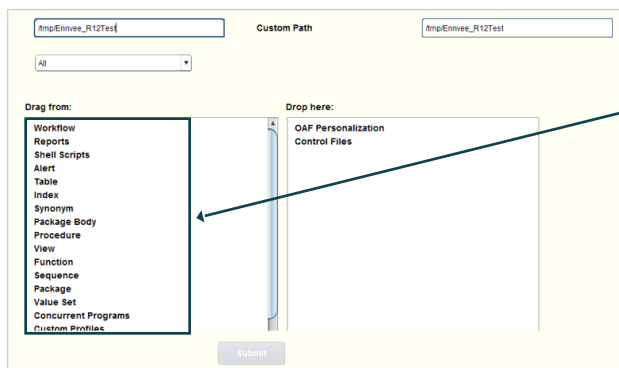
/tmp/Ennvee_R12Test

Custom Path

/tmp/Ennvee_R12Test

All

Drag from:

Workflow
Reports
Shell Scripts
Alert
Table
Index
Synonym
Package Body
Procedure
View
Function
Sequence
Package
Value Set
Concurrent Programs
Custom Profiles

Drop here:

OAF Personalization
Control Files

Submit